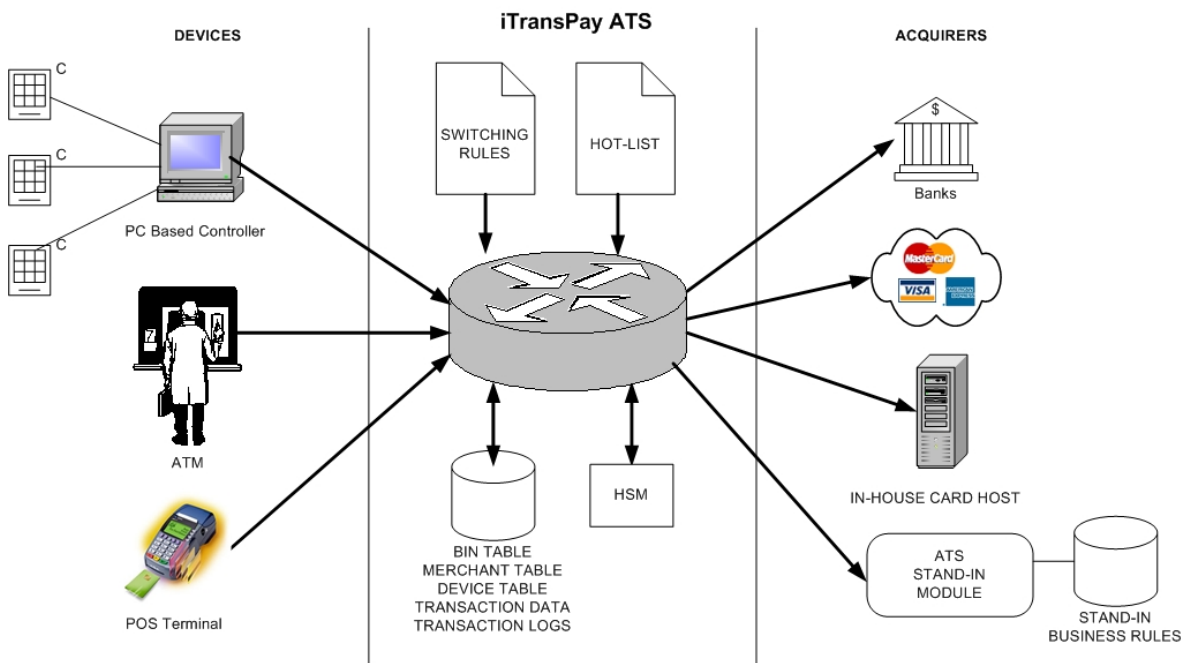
DEVICES

iTransPay ATS

ACQUIRERS

C

C

C

PC Based Controller

ATM

POS Terminal

SWITCHING RULES

HOT-LIST

BIN TABLE
MERCHANT TABLE
DEVICE TABLE
TRANSACTION DATA
TRANSACTION LOGS

HSM

$

Banks

MasterCard

VISA

IN-HOUSE CARD HOST

ATS
STAND-IN
MODULE

STAND-IN
BUSINESS RULES